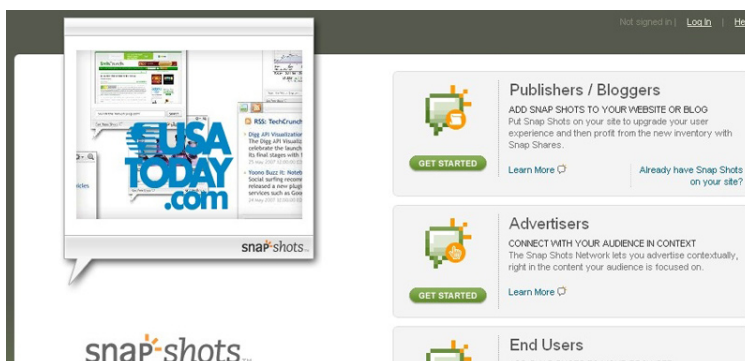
Not signed in | Log In | He

USA TODAY .com

RSS: TechCrunch

Digg API Visualization
The Digg API Visualiz
the launch
its final stages with 1

Yoono Buzz It: Noteb
Social surfing recom
released a new plugi
services such as Goo

snap shots

snap shots

Publishers / Bloggers
ADD SNAP SHOTS TO YOUR WEBSITE OR BLOG
Put Snap Shots on your site to upgrade your user experience and then profit from the new inventory with Snap Shares.

GET STARTED

Learn More

Already have Snap Shots on your site?

Advertisers
CONNECT WITH YOUR AUDIENCE IN CONTEXT
The Snap Shots Network lets you advertise contextually, right in the content your audience is focused on.

GET STARTED

Learn More

End Users